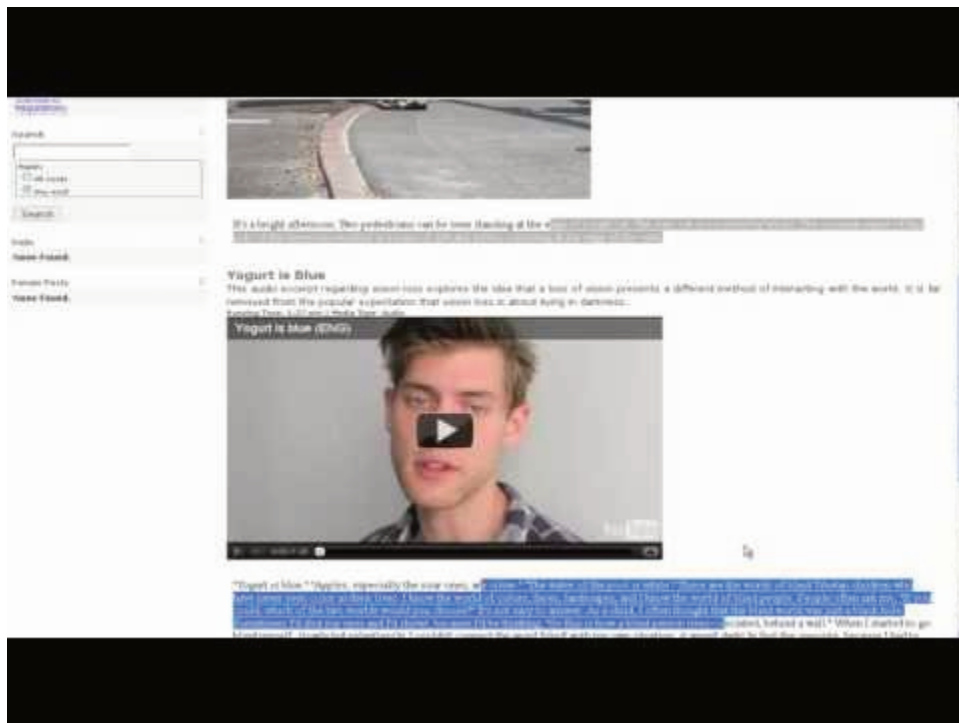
Search

None Found.

None Found.

It's a bright afternoon. Two pedestrians can be seen standing at the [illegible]

Yogurt is Blue

This audio excerpt regarding vision loss explores the idea that a loss of vision presents a different method of interacting with the world. It is far removed from the popular expectation that vision loss is about living in darkness.

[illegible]

Yogurt is blue (ENG)

"Yogurt is blue." "Apples, especially the sour ones, are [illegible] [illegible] behind a wall." When I started to go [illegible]